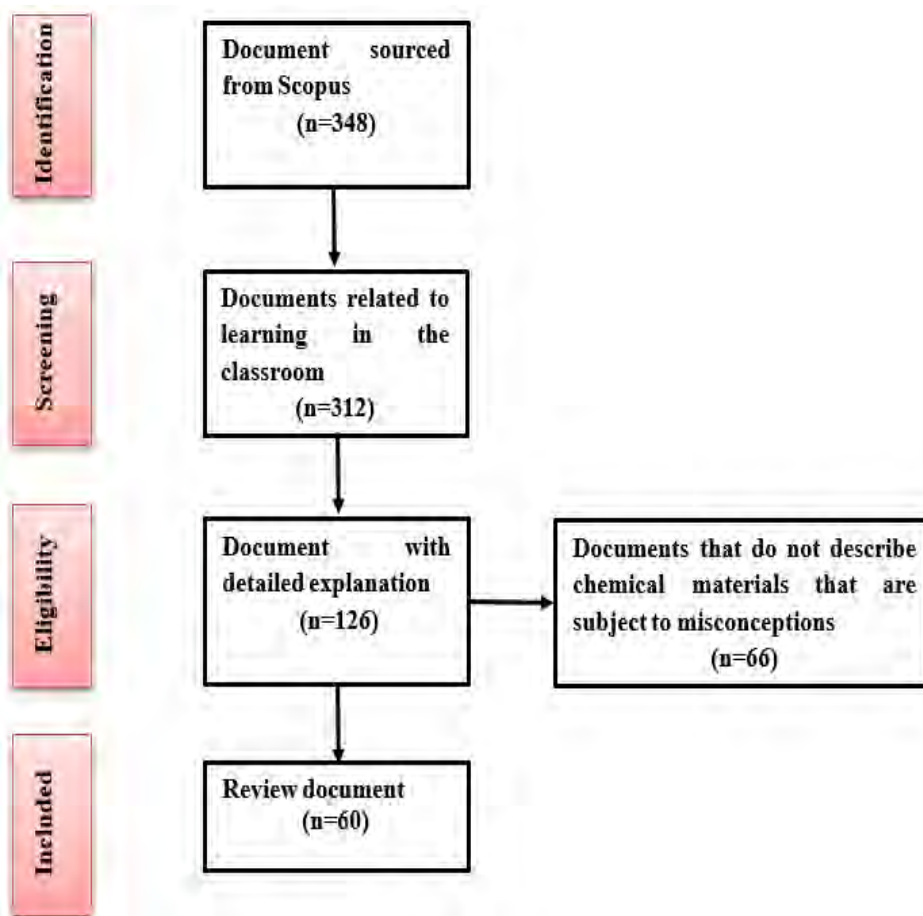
Identification

Document sourced from Scopus
(n=348)

Screening

Documents related to learning in the classroom
(n=312)

Eligibility

Document with detailed explanation
(n=126)

Documents that do not describe chemical materials that are subject to misconceptions
(n=66)

Included

Review document
(n=60)